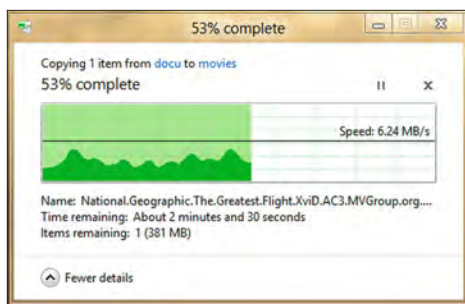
53% complete

Copying 1 item from docu to movies
53% complete

Speed: 6.24 MB/s

Name: National.Geographic.The.Greatest.Flight.XviD.AC3.MVGroup.org....
Time remaining: About 2 minutes and 30 seconds
Items remaining: 1 (381 MB)

Fewer details